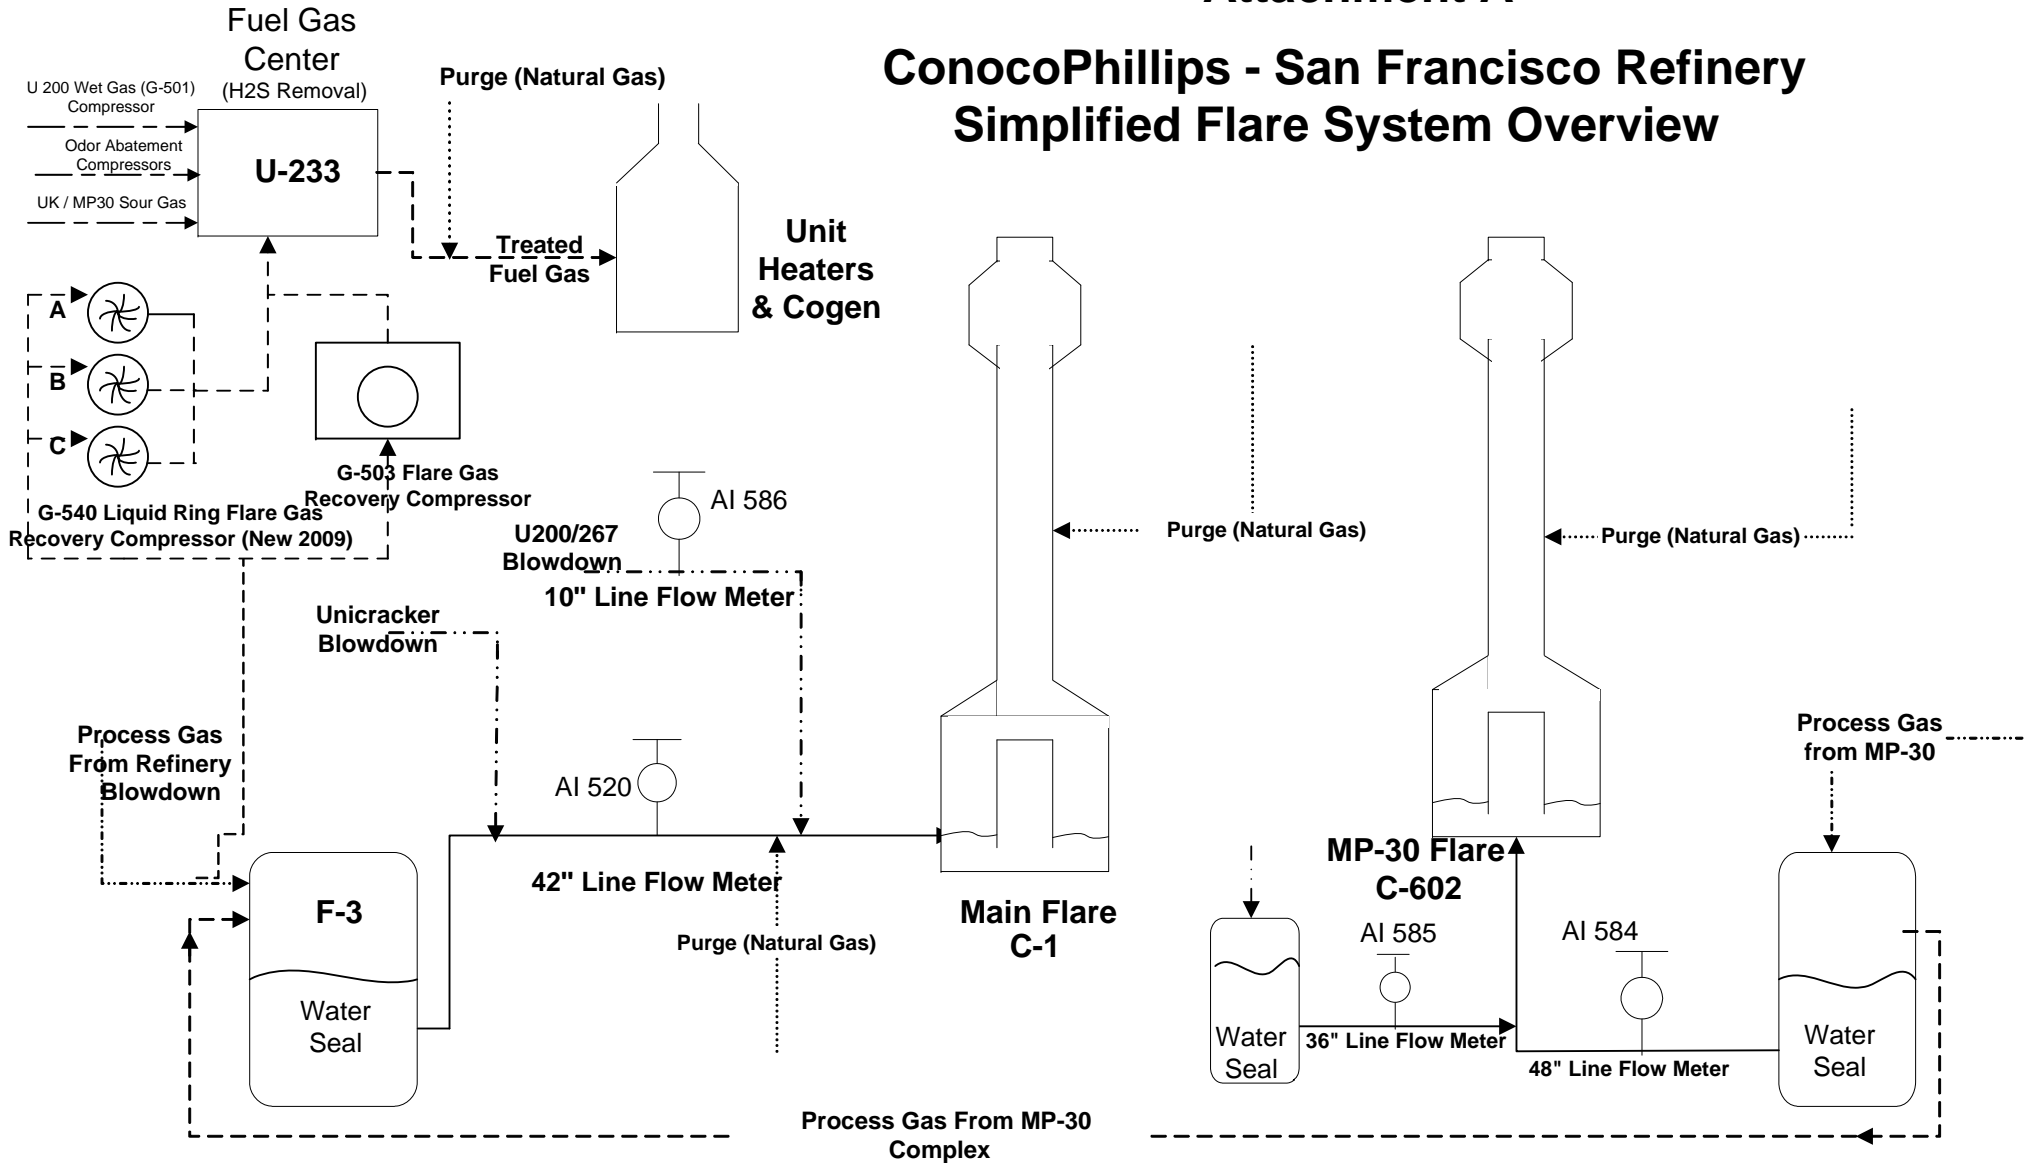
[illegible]

ConocoPhillips - San Francisco Refinery
Simplified Flare System Overview

Fuel Gas Center (H2S Removal)

U 200 Wet Gas (G-501) Compressor

Odor Abatement Compressors

UK / MP30 Sour Gas

U-233

Purge (Natural Gas)

Treated Fuel Gas

Unit Heaters & Cogen

A

B

C

G-503 Flare Gas Recovery Compressor

G-540 Liquid Ring Flare Gas Recovery Compressor (New 2009)

AI 586

U200/267 Blowdown

10" Line Flow Meter

Purge (Natural Gas)

Purge (Natural Gas)

Unicracker Blowdown

Process Gas From Refinery Blowdown

AI 520

42" Line Flow Meter

Purge (Natural Gas)

F-3

Water Seal

Main Flare C-1

Process Gas from MP-30

MP-30 Flare C-602

AI 585

AI 584

Water Seal

36" Line Flow Meter

48" Line Flow Meter

Water Seal

Process Gas From MP-30 Complex